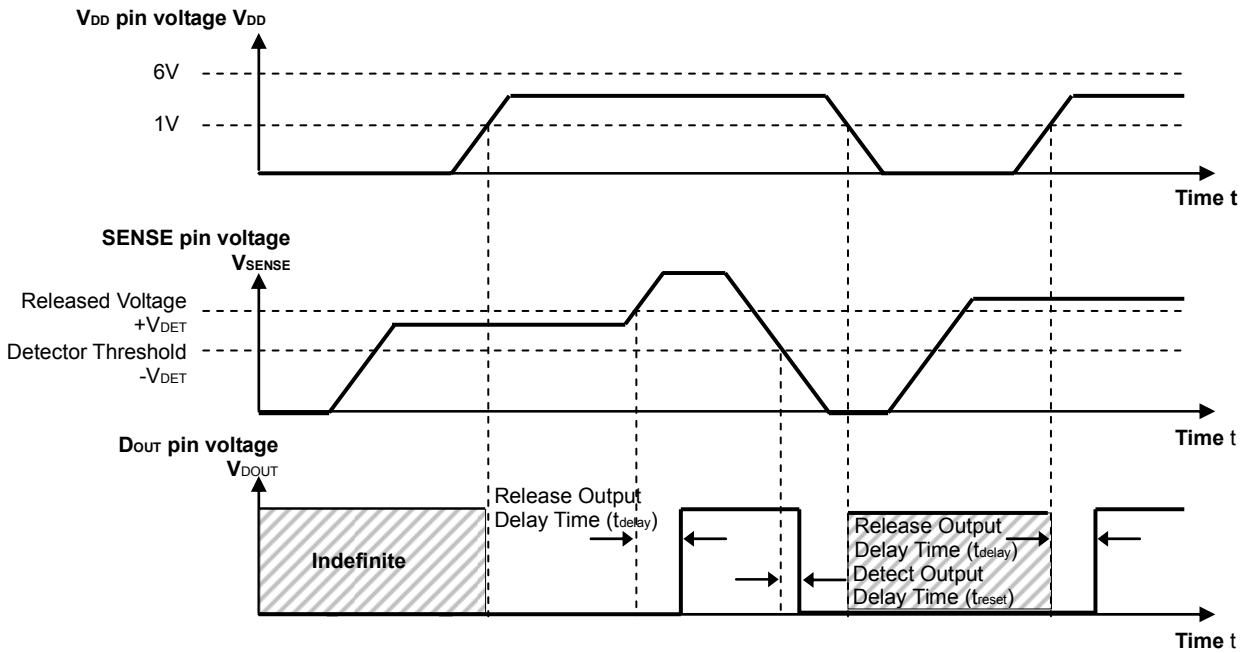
$V_{DD}$ pin voltage $V_{DD}$

6V

1V

Time t

SENSE pin voltage
$V_{SENSE}$

Released Voltage
$+V_{DET}$

Detector Threshold
$-V_{DET}$

Time t

$D_{OUT}$ pin voltage
$V_{DOUT}$

Release Output
Delay Time ($t_{delay}$)

Indefinite

Release Output
Delay Time ($t_{delay}$)
Detect Output
Delay Time ($t_{reset}$)

Time t